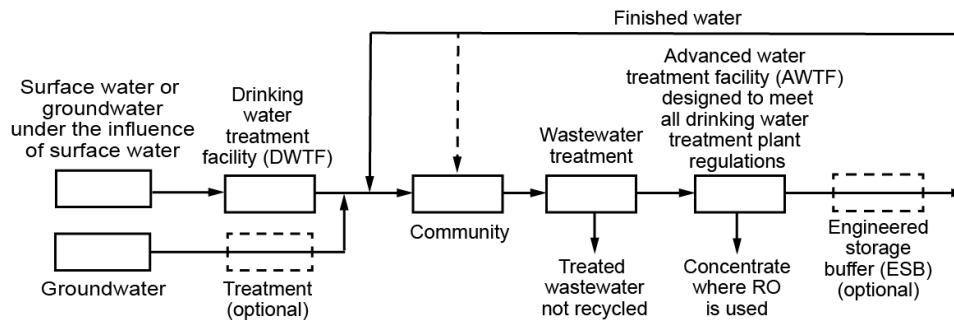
Finished water

Surface water or groundwater under the influence of surface water

Drinking water treatment facility (DWTF)

Wastewater treatment

Advanced water treatment facility (AWTF) designed to meet all drinking water treatment plant regulations

Community

Groundwater

Treatment (optional)

Treated wastewater not recycled

Concentrate where RO is used

Engineered storage buffer (ESB) (optional)